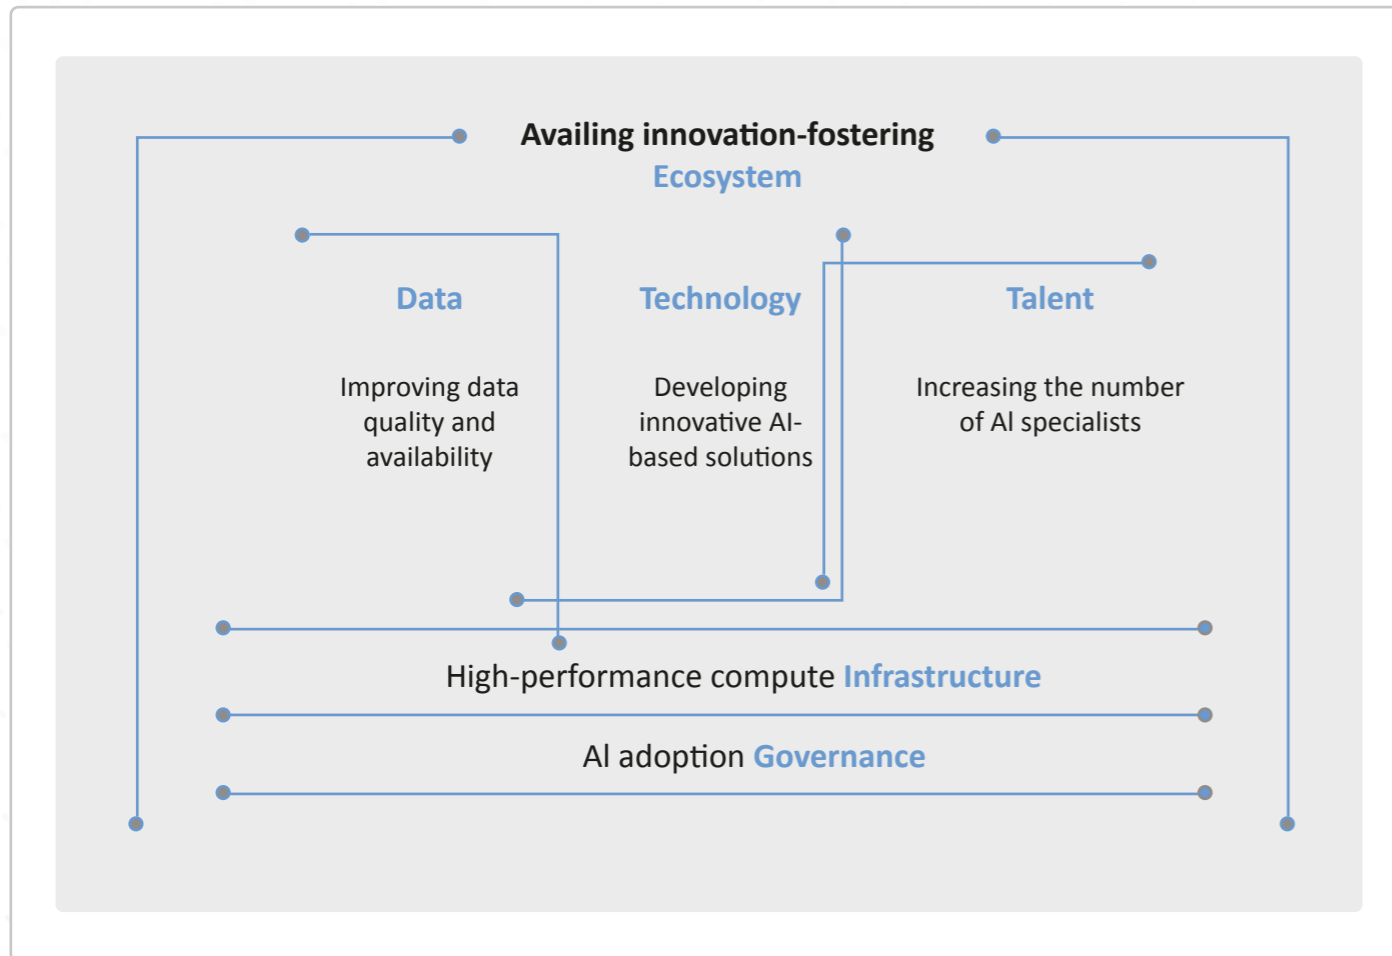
Availing innovation-fostering
Ecosystem

Data

Improving data quality and availability

Technology

Developing innovative AI-based solutions

Talent

Increasing the number of AI specialists

High-performance compute Infrastructure

AI adoption Governance